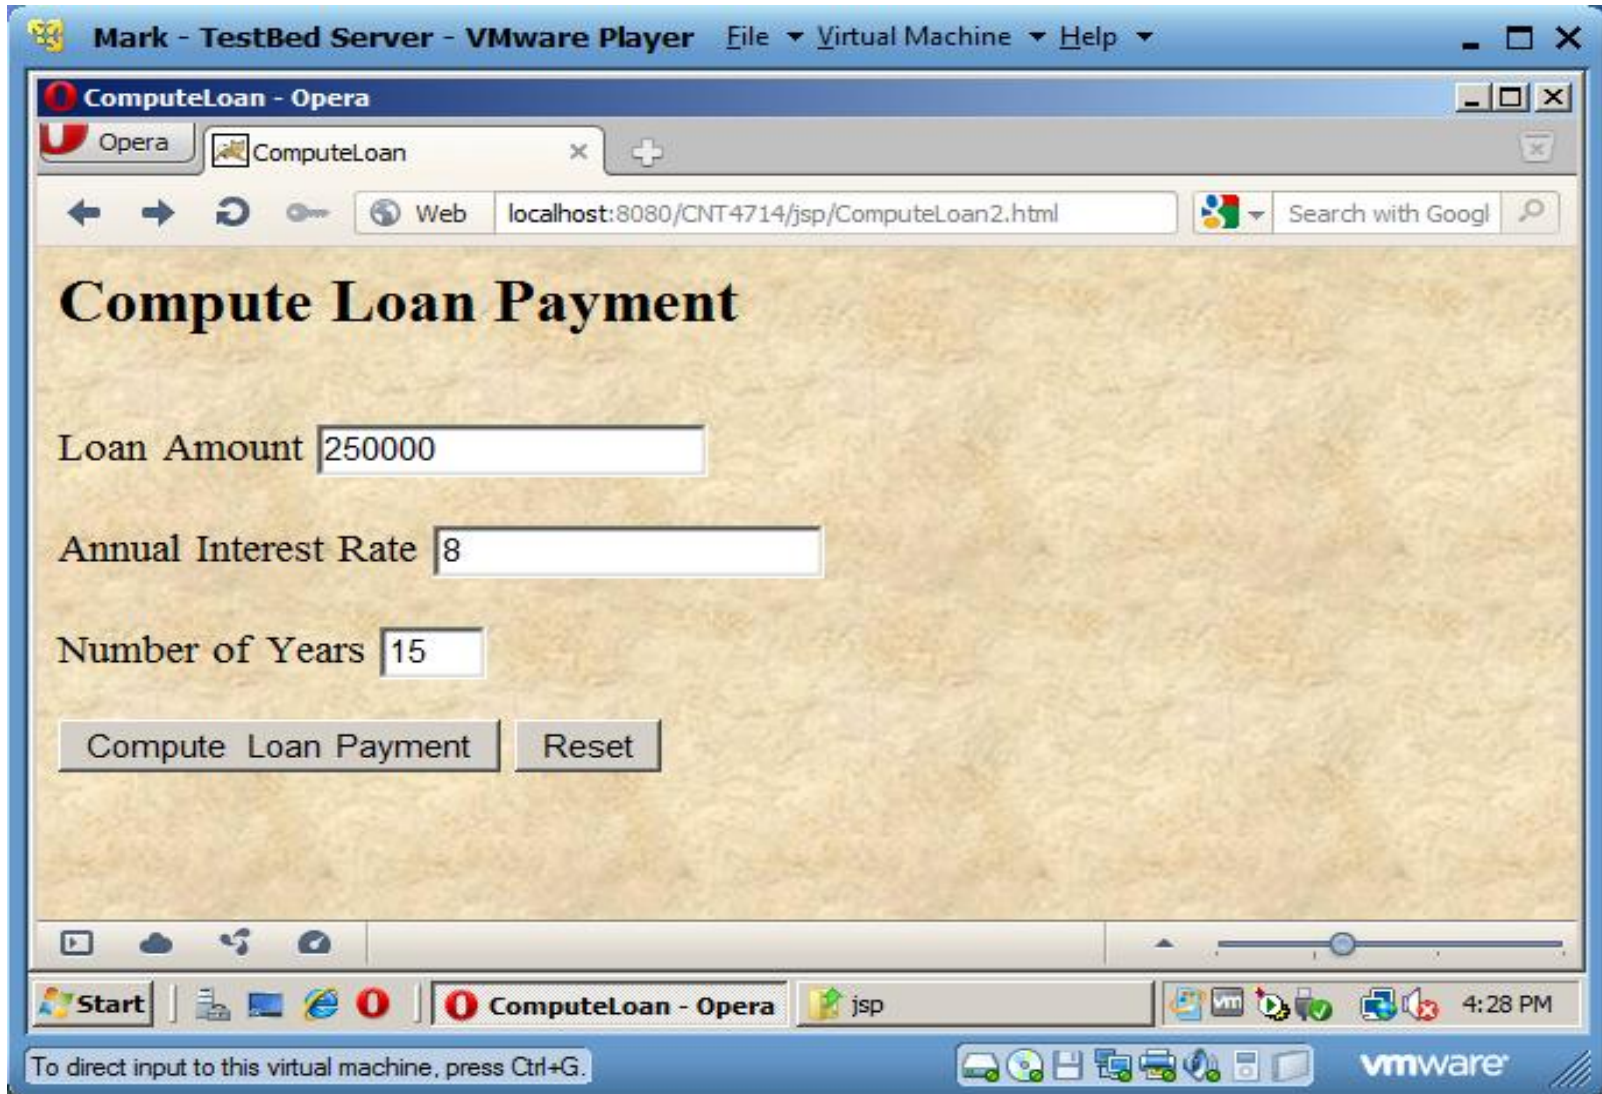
Mark - TestBed Server - VMware Player File Virtual Machine Help

ComputeLoan - Opera

Opera ComputeLoan

Web localhost:8080/CNT4714/jsp/ComputeLoan2.html Search with Googl

Compute Loan Payment

Loan Amount 250000

Annual Interest Rate 8

Number of Years 15

Compute Loan Payment Reset

Start ComputeLoan - Opera jsp 4:28 PM

To direct input to this virtual machine, press Ctrl+G.

vmware